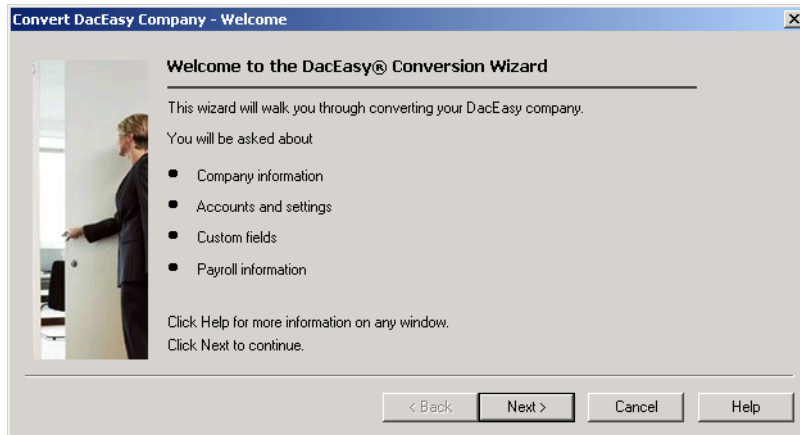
Convert DacEasy Company - Welcome

Welcome to the DacEasy® Conversion Wizard

This wizard will walk you through converting your DacEasy company.

You will be asked about

- Company information
- Accounts and settings
- Custom fields
- Payroll information

Click Help for more information on any window.
Click Next to continue.

< Back   Next >   Cancel   Help